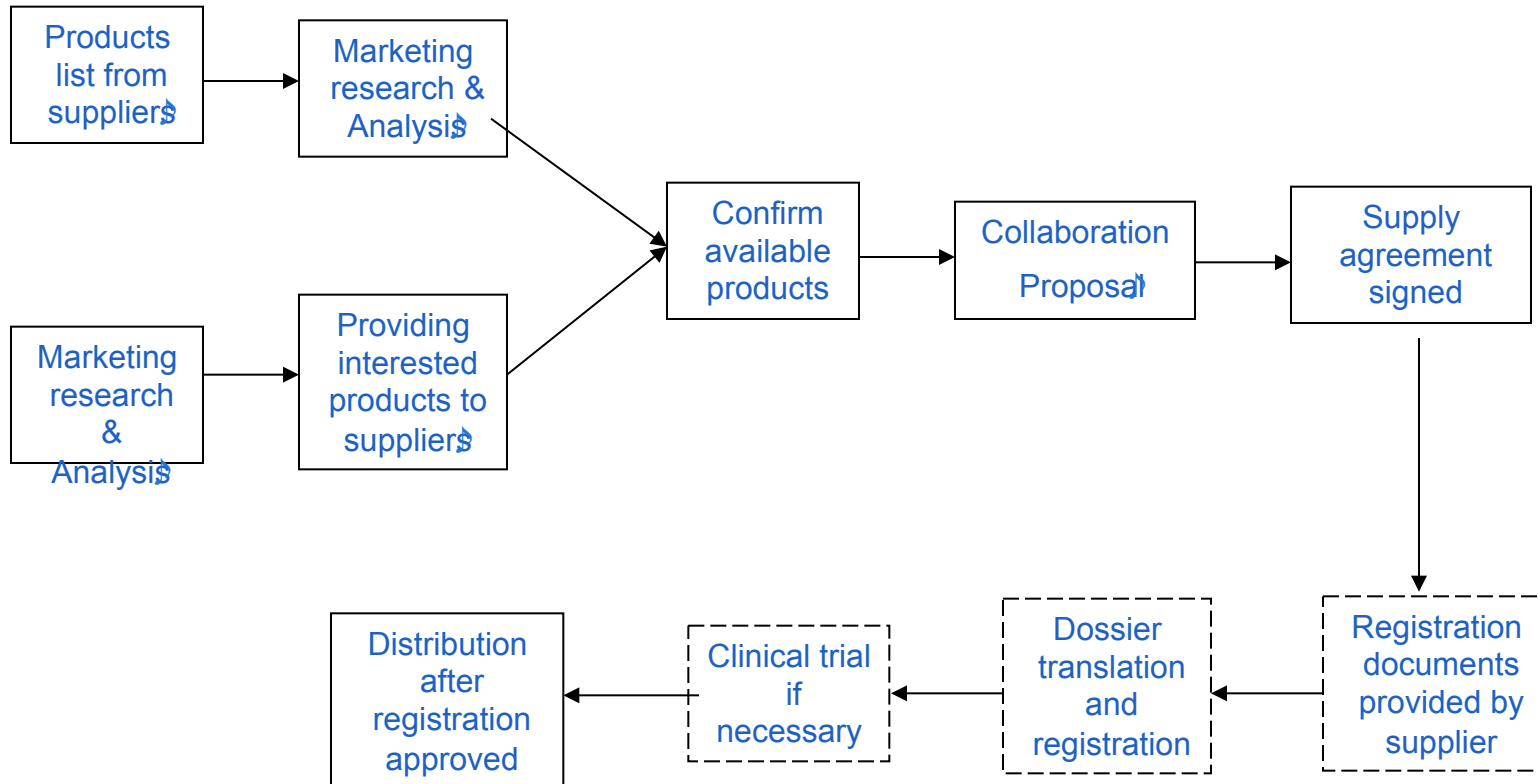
Products list from suppliers

Marketing research & Analysis

Marketing research & Analysis

Providing interested products to suppliers

Confirm available products

Collaboration Proposal

Supply agreement signed

Registration documents provided by supplier

Dossier translation and registration

Clinical trial if necessary

Distribution after registration approved